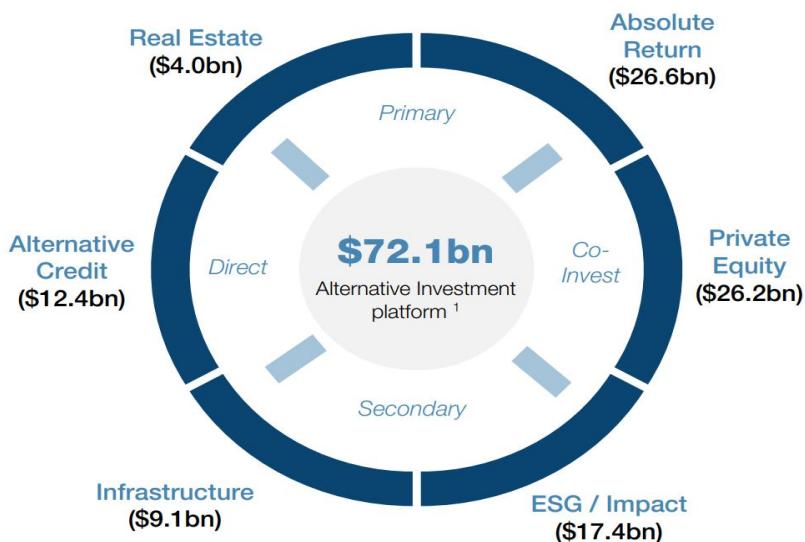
Real Estate
($4.0bn)

Absolute Return
($26.6bn)

Primary

Alternative Credit
($12.4bn)

Direct

$72.1bn
Alternative Investment platform $^1$

Co-Invest

Private Equity
($26.2bn)

Secondary

Infrastructure
($9.1bn)

ESG / Impact
($17.4bn)